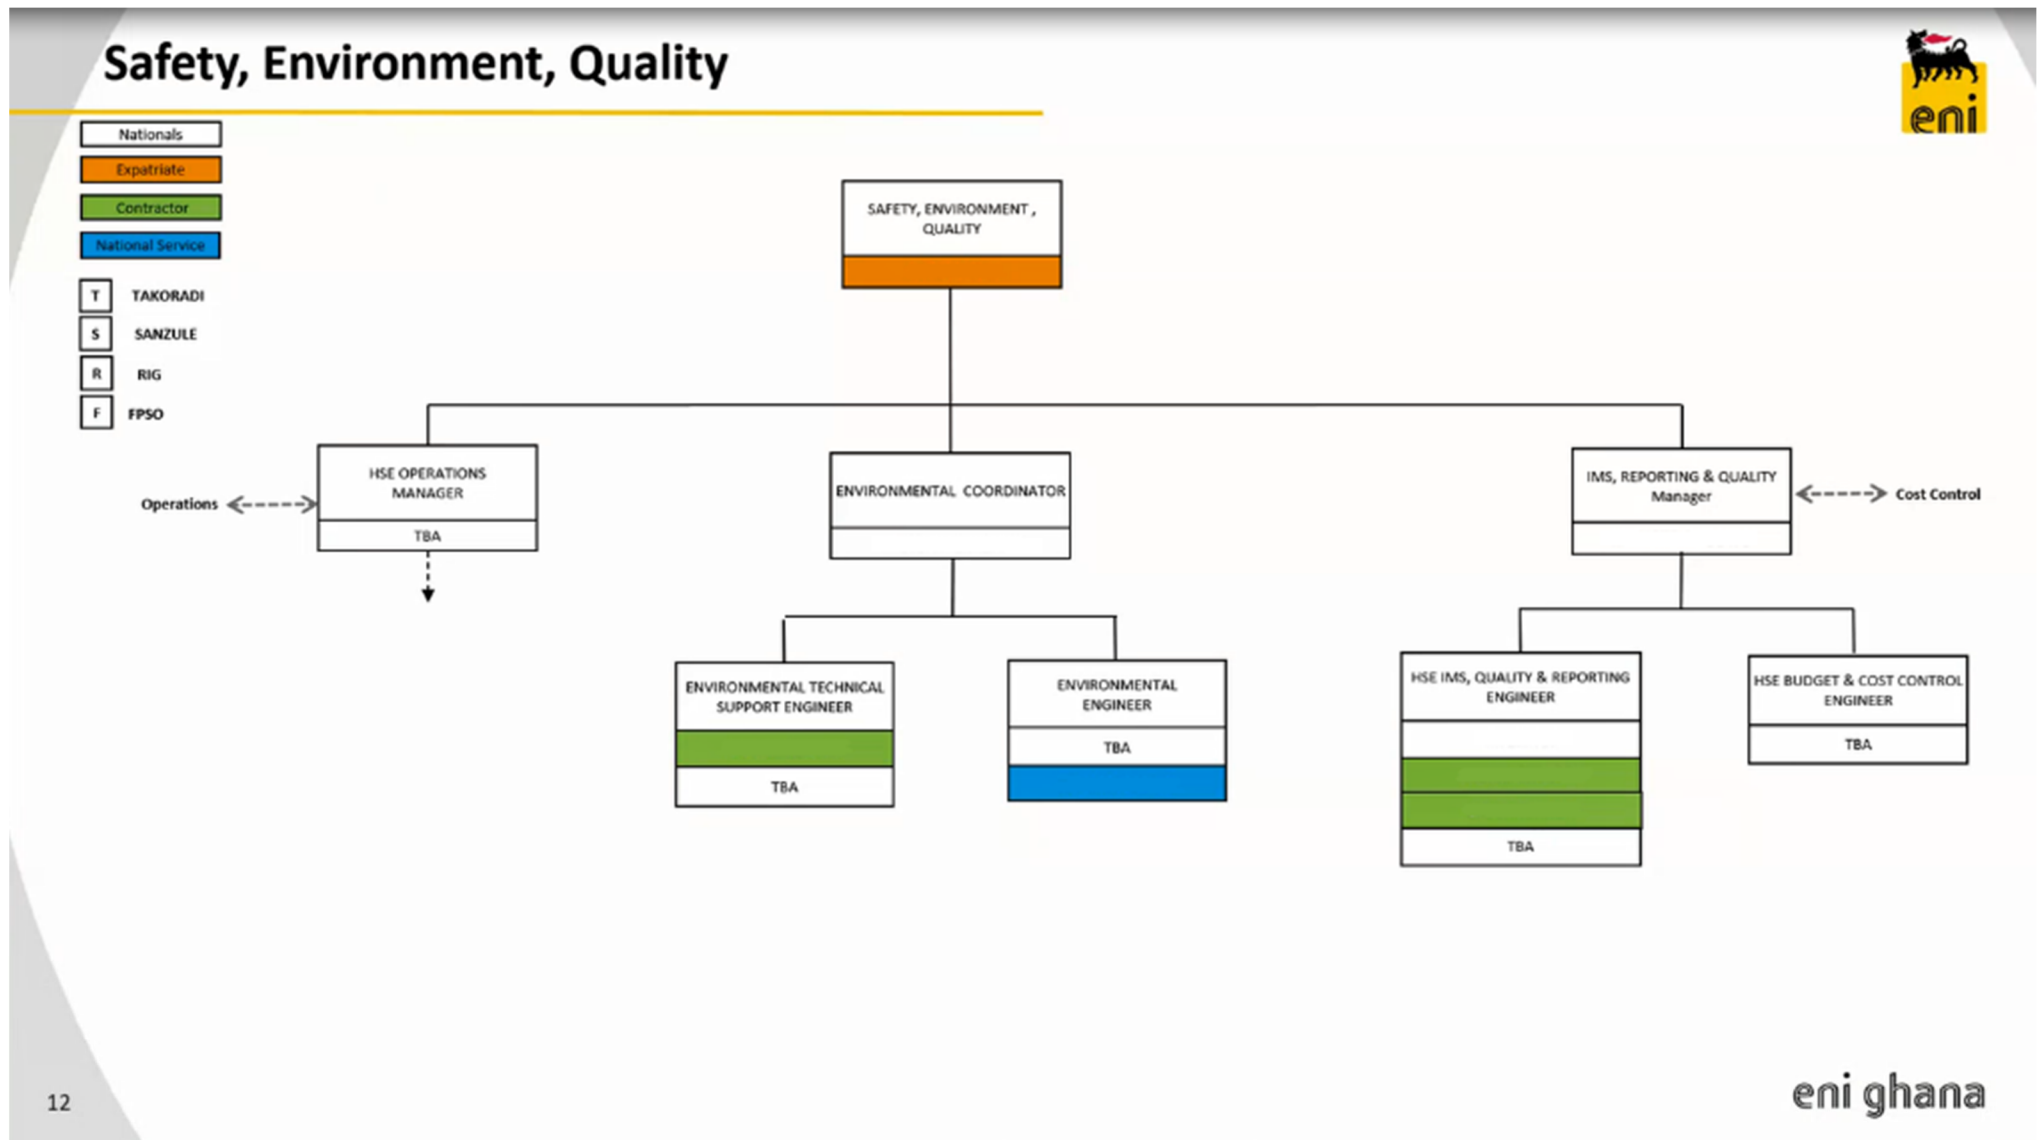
Safety, Environment, Quality

eni

Nationals
Expatriate
Contractor
National Service

T TAKORADI
S SANZULE
R RIG
F FPSO

SAFETY, ENVIRONMENT, QUALITY

HSE OPERATIONS MANAGER
TBA

Operations

ENVIRONMENTAL COORDINATOR

IMS, REPORTING & QUALITY Manager

Cost Control

ENVIRONMENTAL TECHNICAL SUPPORT ENGINEER
TBA

ENVIRONMENTAL ENGINEER
TBA

HSE IMS, QUALITY & REPORTING ENGINEER
TBA

HSE BUDGET & COST CONTROL ENGINEER
TBA

12

eni ghana